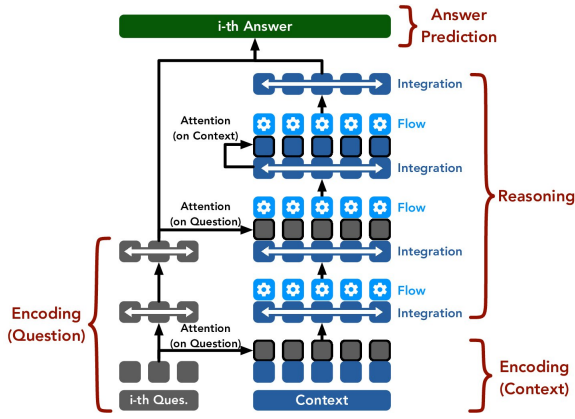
i-th Answer

Answer Prediction

Integration

Attention (on Context)

Flow

Integration

Reasoning

Attention (on Question)

Flow

Integration

Flow

Integration

Encoding (Question)

Attention (on Question)

Encoding (Context)

i-th Ques.

Context